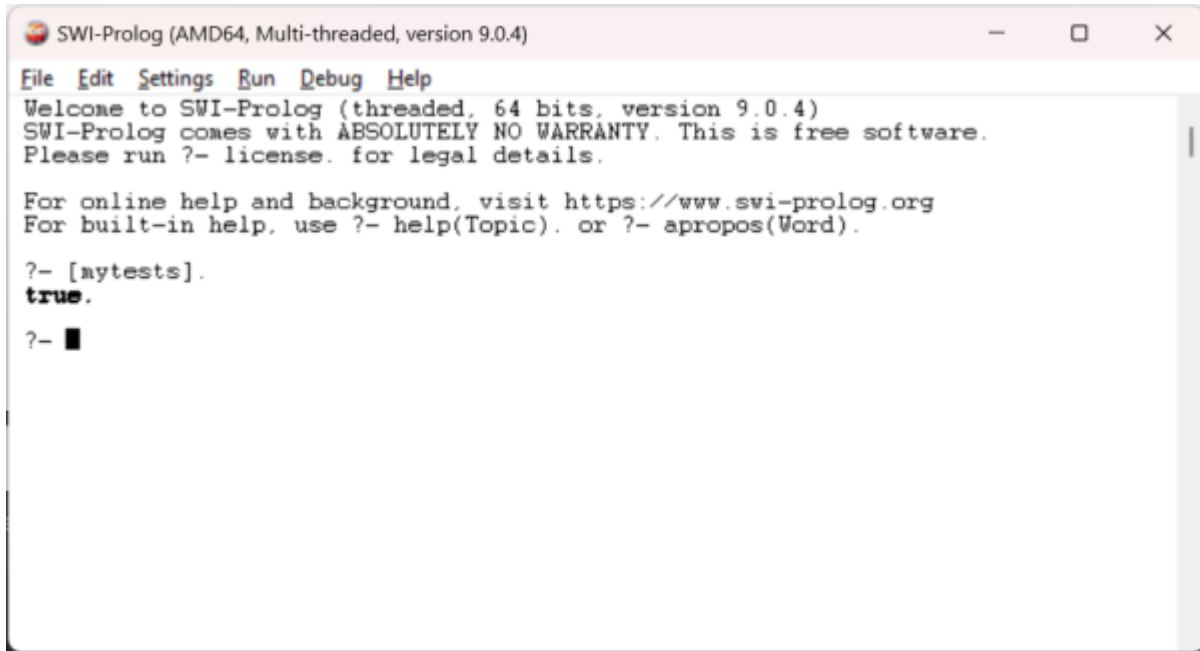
SWI-Prolog (AMD64, Multi-threaded, version 9.0.4)

File Edit Settings Run Debug Help

Welcome to SWI-Prolog (threaded, 64 bits, version 9.0.4)
SWI-Prolog comes with ABSOLUTELY NO WARRANTY. This is free software.
Please run ?- license. for legal details.

For online help and background, visit https://www.swi-prolog.org
For built-in help, use ?- help(Topic). or ?- apropos(Word).

?- [mytests].
true.

?-